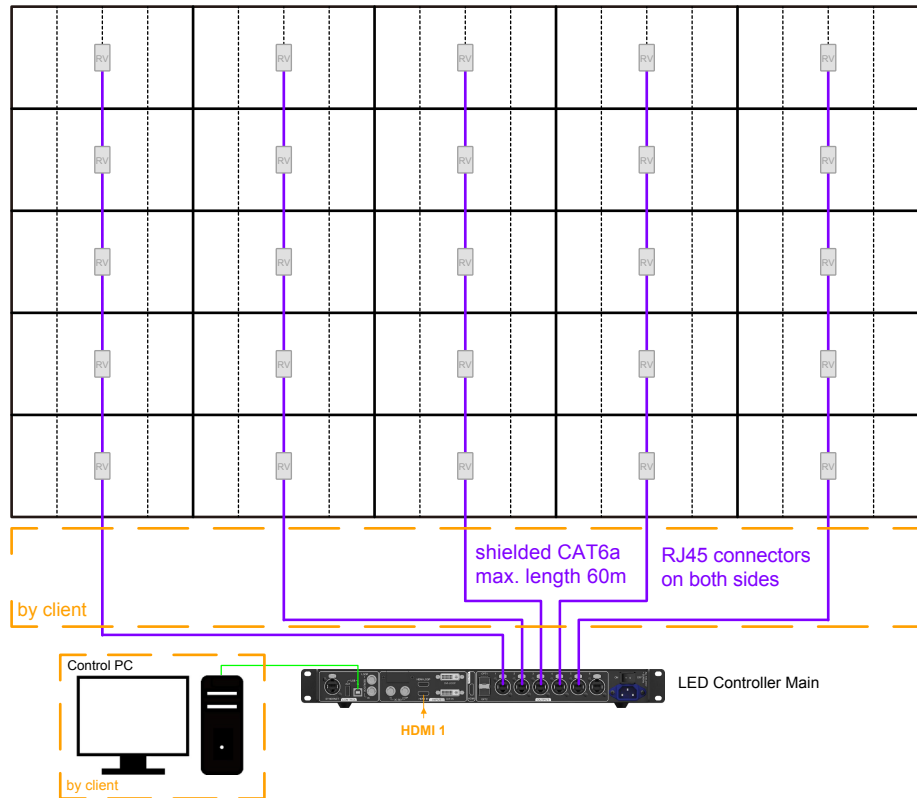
RV RV RV RV RV
RV RV RV RV RV
RV RV RV RV RV
RV RV RV RV RV
RV RV RV RV RV

shielded CAT6a
max. length 60m

RJ45 connectors
on both sides

by client

Control PC

LED Controller Main

HDMI 1

by client